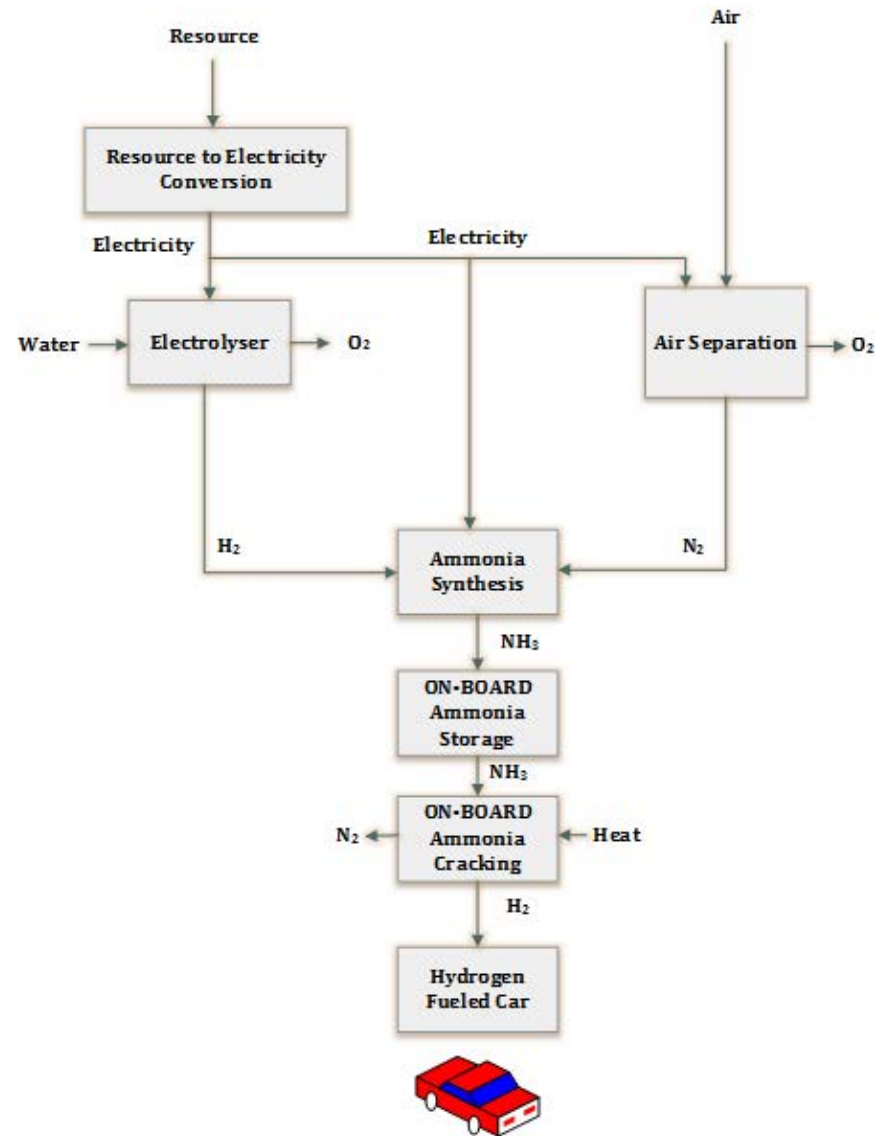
Resource

Air

Resource to Electricity Conversion

Electricity

Electricity

Water

Electrolyser

$O_2$

Air Separation

$O_2$

$H_2$

Ammonia Synthesis

$N_2$

$NH_3$

ON-BOARD Ammonia Storage

$NH_3$

$N_2$

ON-BOARD Ammonia Cracking

Heat

$H_2$

Hydrogen Fueled Car